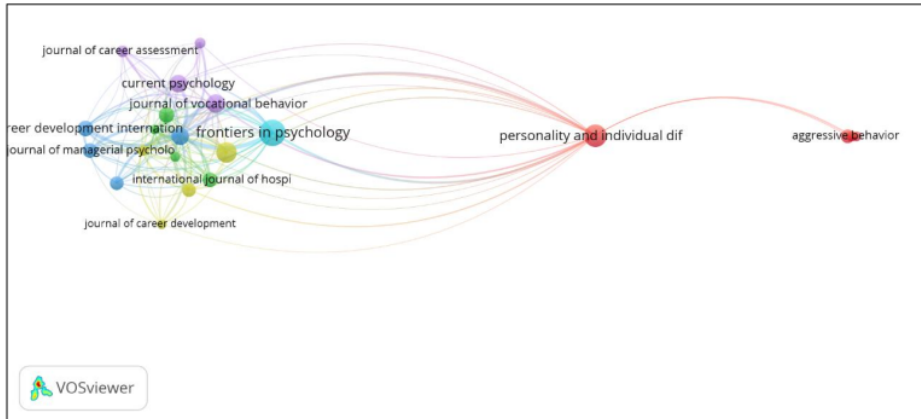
journal of career assessment

current psychology

journal of vocational behavior

reer development internation

frontiers in psychology

personality and individual dif

aggressive behavior

journal of managerial psycholo

international journal of hospi

journal of career development

VOSviewer